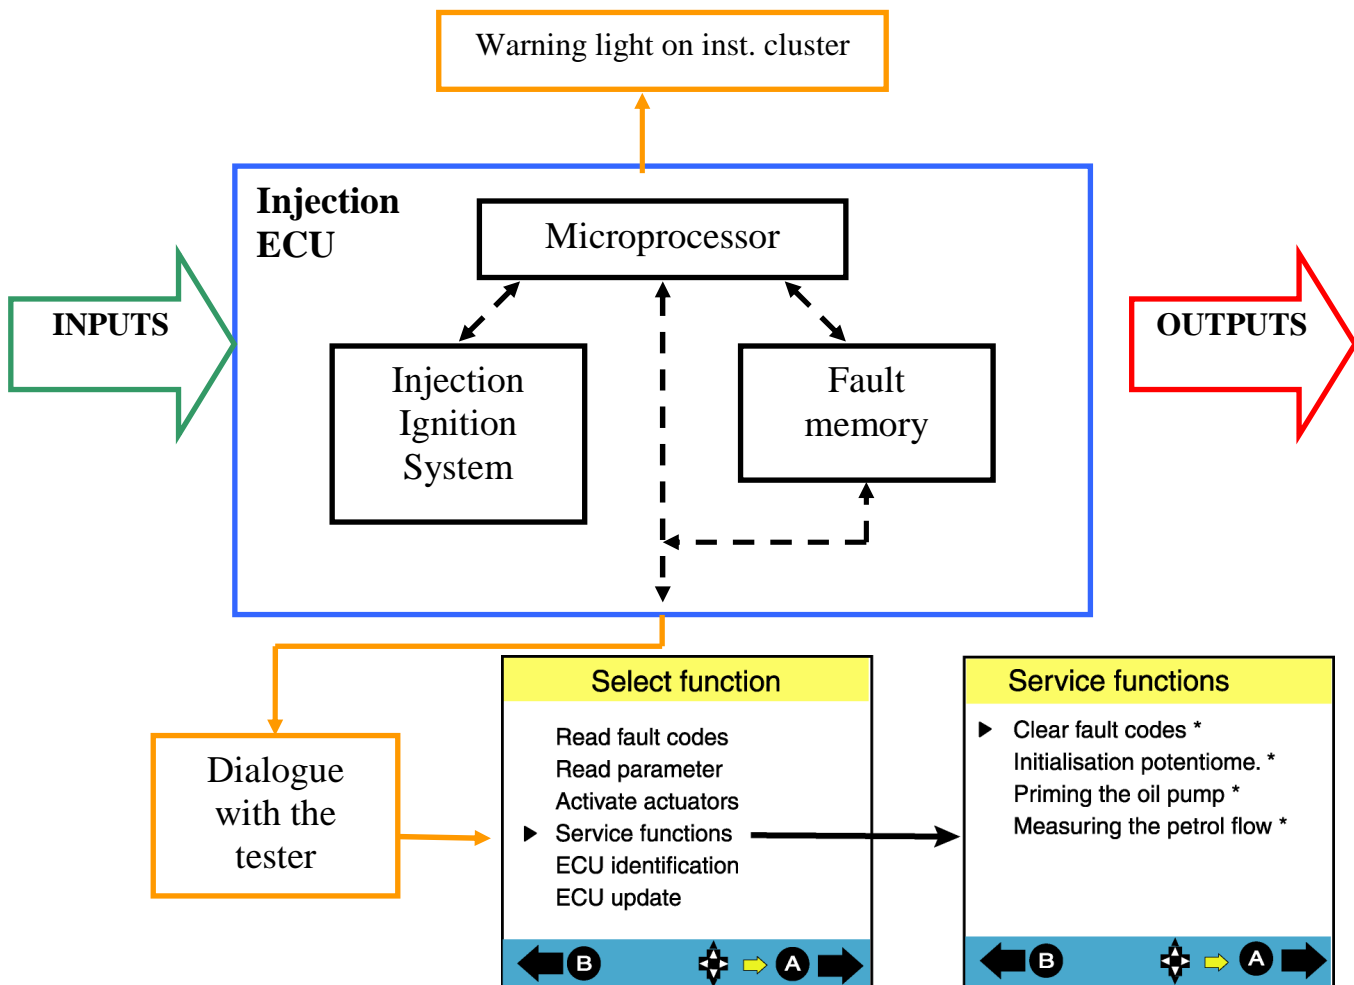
Warning light on inst. cluster

Injection ECU

Microprocessor

INPUTS

OUTPUTS

Injection Ignition System

Fault memory

Dialogue with the tester

Select function

Read fault codes
Read parameter
Activate actuators
▶ Service functions
ECU identification
ECU update

B A

Service functions

▶ Clear fault codes *
Initialisation potentiome. *
Priming the oil pump *
Measuring the petrol flow *

B A